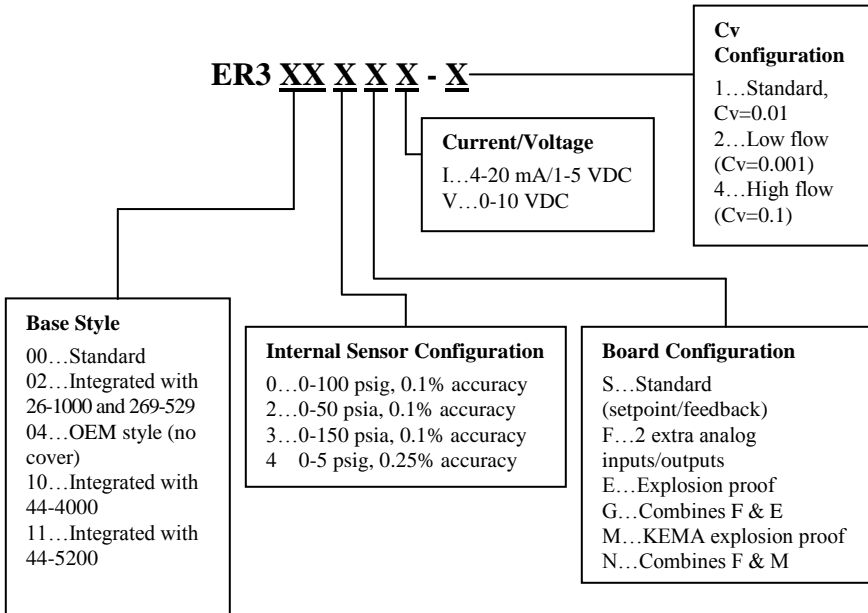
ER3 XX X X X - X

Cv Configuration
1…Standard, Cv=0.01
2…Low flow (Cv=0.001)
4…High flow (Cv=0.1)

Current/Voltage
I…4-20 mA/1-5 VDC
V…0-10 VDC

Base Style
00…Standard
02…Integrated with 26-1000 and 269-529
04…OEM style (no cover)
10…Integrated with 44-4000
11…Integrated with 44-5200

Internal Sensor Configuration
0…0-100 psig, 0.1% accuracy
2…0-50 psia, 0.1% accuracy
3…0-150 psia, 0.1% accuracy
4 0-5 psig, 0.25% accuracy

Board Configuration
S…Standard (setpoint/feedback)
F…2 extra analog inputs/outputs
E…Explosion proof
G…Combines F & E
M…KEMA explosion proof
N…Combines F & M